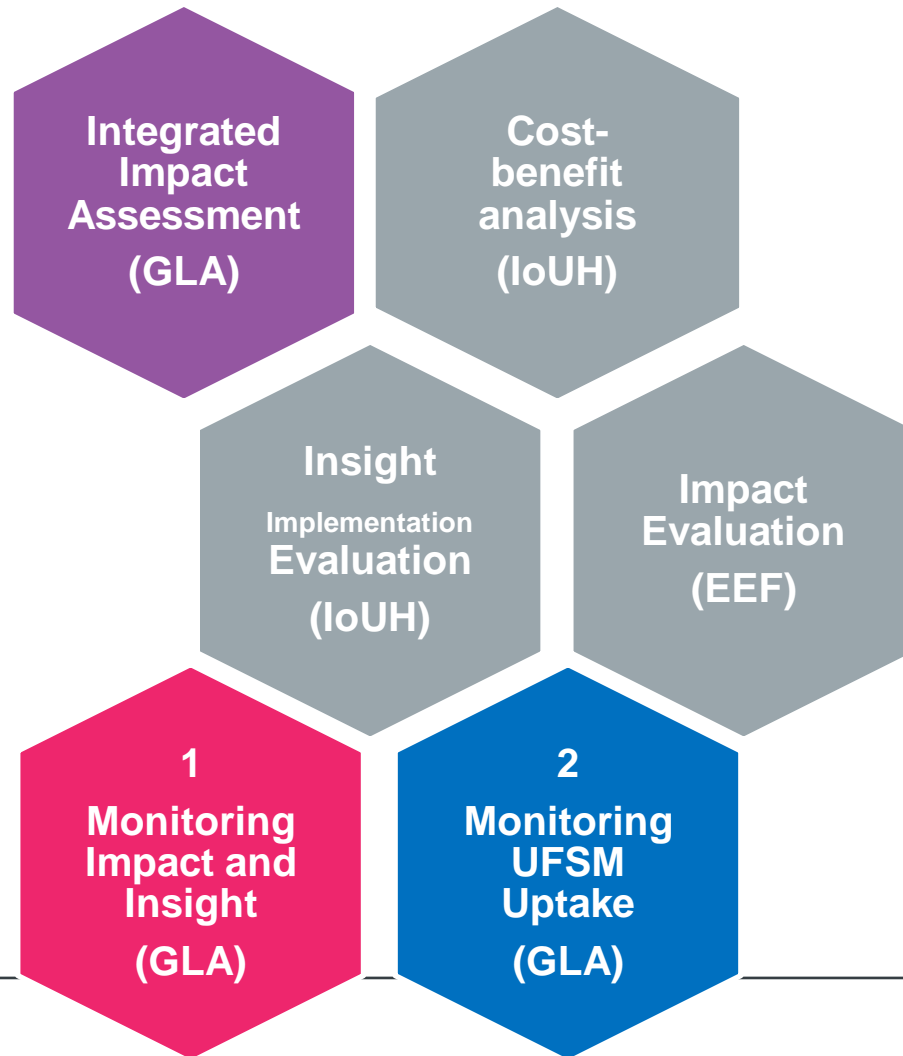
Integrated Impact Assessment (GLA)

Cost-benefit analysis (IoUH)

Insight Implementation Evaluation (IoUH)

Impact Evaluation (EEF)

1 Monitoring Impact and Insight (GLA)

2 Monitoring UFSM Uptake (GLA)